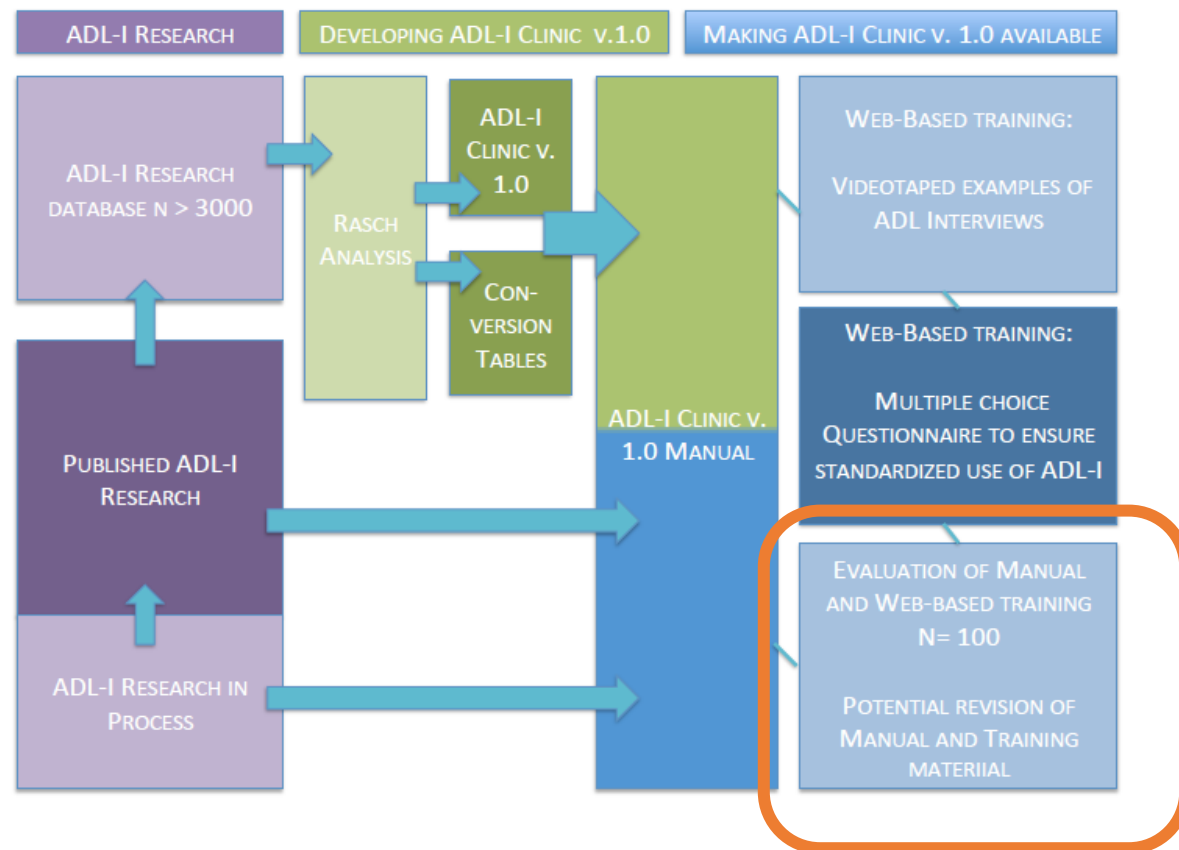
ADL-I Research

Developing ADL-I Clinic v.1.0

Making ADL-I Clinic v. 1.0 available

ADL-I Research database n > 3000

Rasch Analysis

ADL-I Clinic v. 1.0

Conversion Tables

ADL-I Clinic v. 1.0 Manual

Web-Based training:

Videotaped examples of ADL Interviews

Web-Based training:

Multiple choice Questionnaire to ensure standardized use of ADL-I

Published ADL-I Research

ADL-I Research in Process

Evaluation of Manual and Web-based training N= 100

Potential revision of Manual and Training materiial